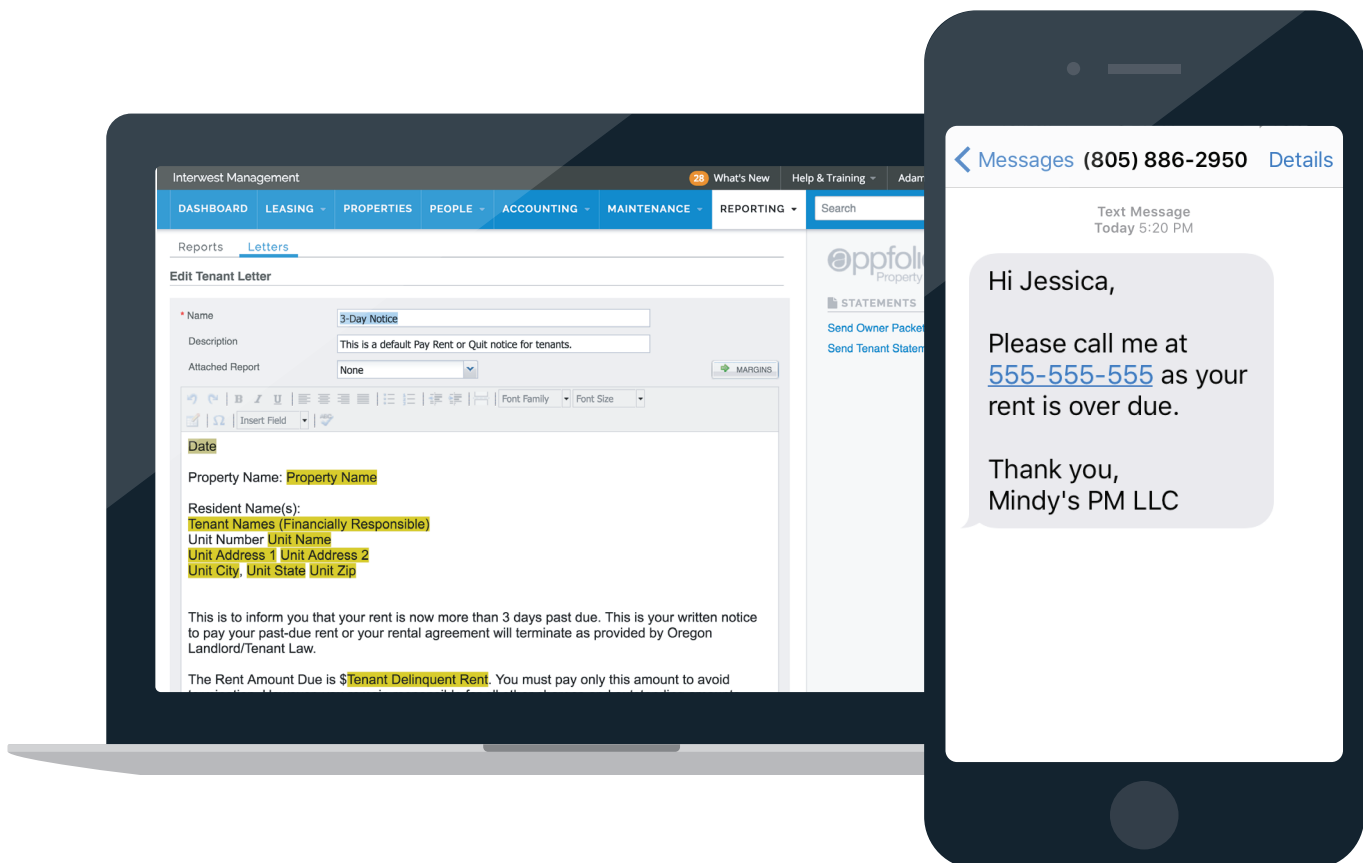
Interwest Management
28 What's New
Help & Training
Adam

DASHBOARD LEASING PROPERTIES PEOPLE ACCOUNTING MAINTENANCE REPORTING
Search

Reports Letters

Edit Tenant Letter

* Name 3-Day Notice
Description This is a default Pay Rent or Quit notice for tenants.
Attached Report None
MARGINS

Font Family Font Size
Insert Field

Date

Property Name: Property Name

Resident Name(s):
Tenant Names (Financially Responsible)
Unit Number Unit Name
Unit Address 1 Unit Address 2
Unit City, Unit State Unit Zip

This is to inform you that your rent is now more than 3 days past due. This is your written notice to pay your past-due rent or your rental agreement will terminate as provided by Oregon Landlord/Tenant Law.

The Rent Amount Due is $Tenant Delinquent Rent. You must pay only this amount to avoid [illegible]

appfoli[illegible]
Property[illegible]

STATEMENTS
Send Owner Packet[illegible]
Send Tenant Statem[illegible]

Messages (805) 886-2950 Details

Text Message
Today 5:20 PM

Hi Jessica,

Please call me at 555-555-555 as your rent is over due.

Thank you,
Mindy's PM LLC